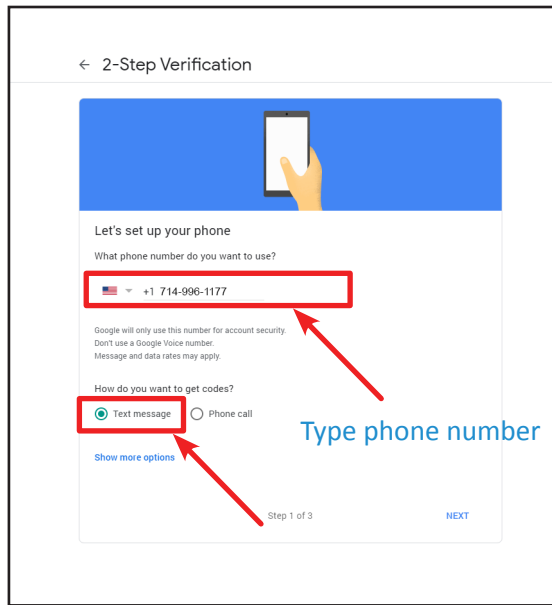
← 2-Step Verification

Let's set up your phone

What phone number do you want to use?

+1 714-996-1177

Google will only use this number for account security.
Don't use a Google Voice number.
Message and data rates may apply.

How do you want to get codes?

Text message Phone call

Type phone number

Show more options

Step 1 of 3

NEXT